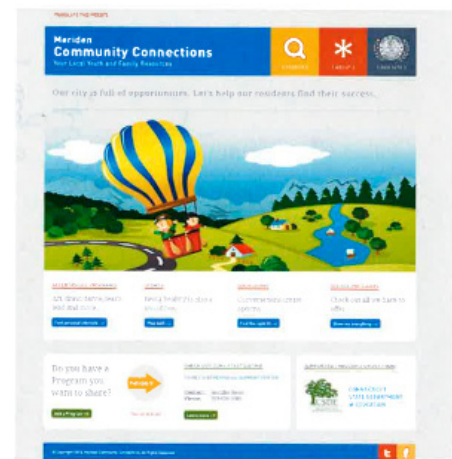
Meriden
Community Connections
Your Local Youth and Family Resources

Our city is full of opportunities. Let's help our residents find their success.

Do you have a Program you want to share?

CONNECTICUT STATE DEPARTMENT OF EDUCATION

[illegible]